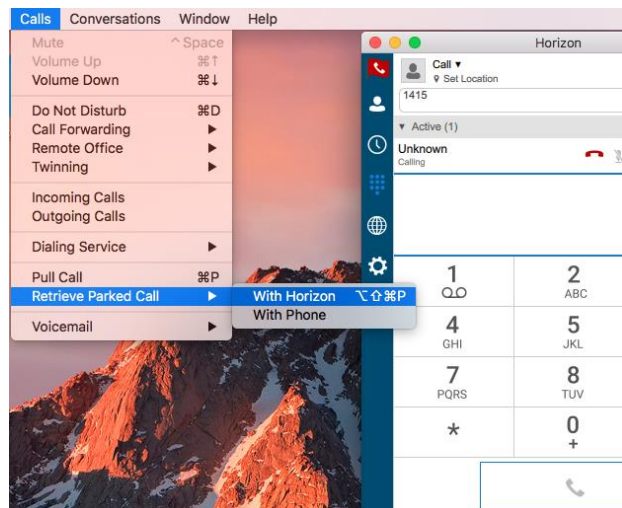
Calls Conversations Window Help

Mute ^Space
Volume Up ⌘↑
Volume Down ⌘↓
Do Not Disturb ⌘D
Call Forwarding ▶
Remote Office ▶
Twinning ▶
Incoming Calls
Outgoing Calls
Dialing Service ▶
Pull Call ⌘P
Retrieve Parked Call ▶
Voicemail ▶

With Horizon ⌥⇧⌘P
With Phone

Horizon

Call ▾
Set Location
1415
▾ Active (1)
Unknown
Calling

1
ᴏᴏ
2
ABC
4
GHI
5
JKL
7
PQRS
8
TUV
*
0
+